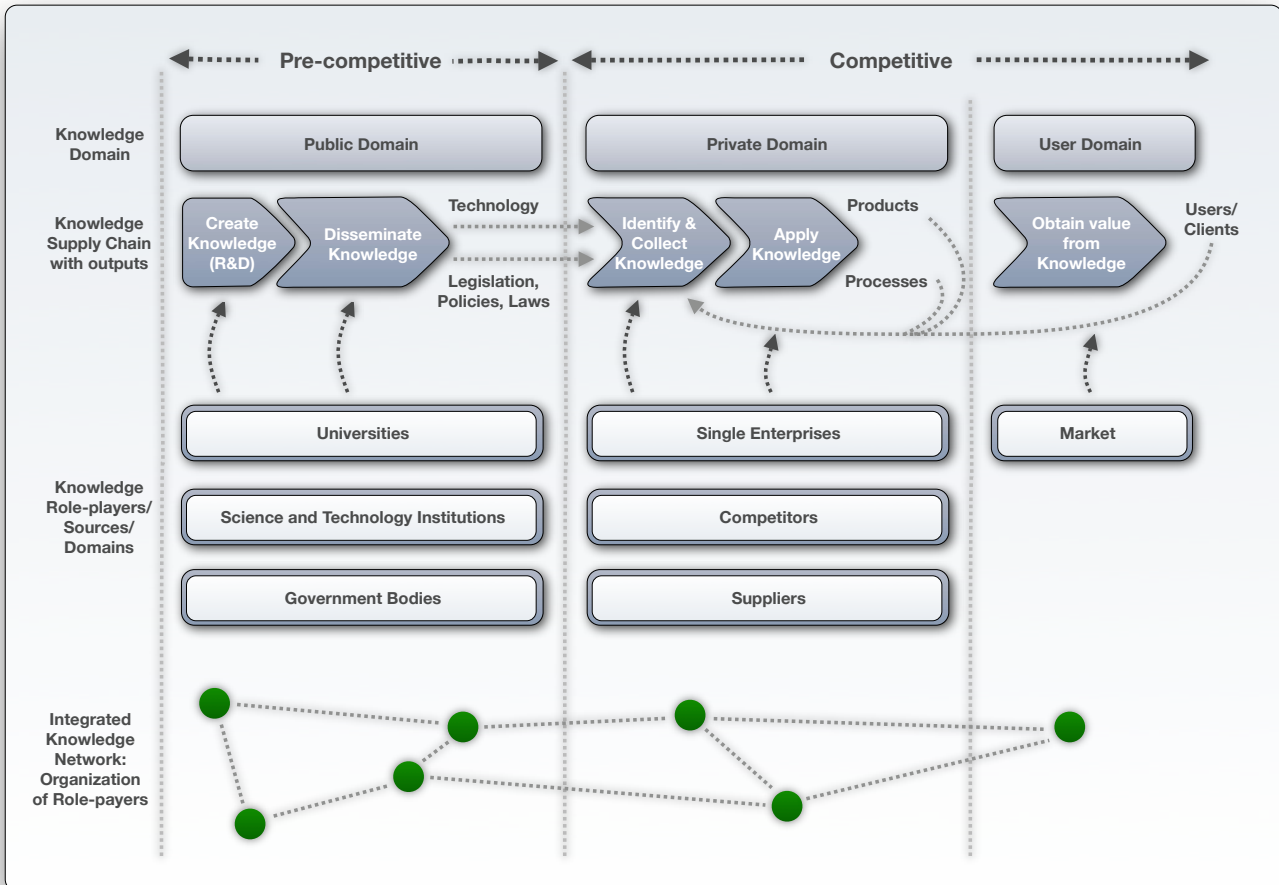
Pre-competitive

Competitive

Knowledge Domain

Public Domain

Private Domain

User Domain

Knowledge Supply Chain with outputs

Create Knowledge (R&D)

Disseminate Knowledge

Technology

Legislation, Policies, Laws

Identify & Collect Knowledge

Apply Knowledge

Products

Processes

Obtain value from Knowledge

Users/ Clients

Universities

Single Enterprises

Market

Knowledge Role-players/ Sources/ Domains

Science and Technology Institutions

Competitors

Government Bodies

Suppliers

Integrated Knowledge Network: Organization of Role-payers